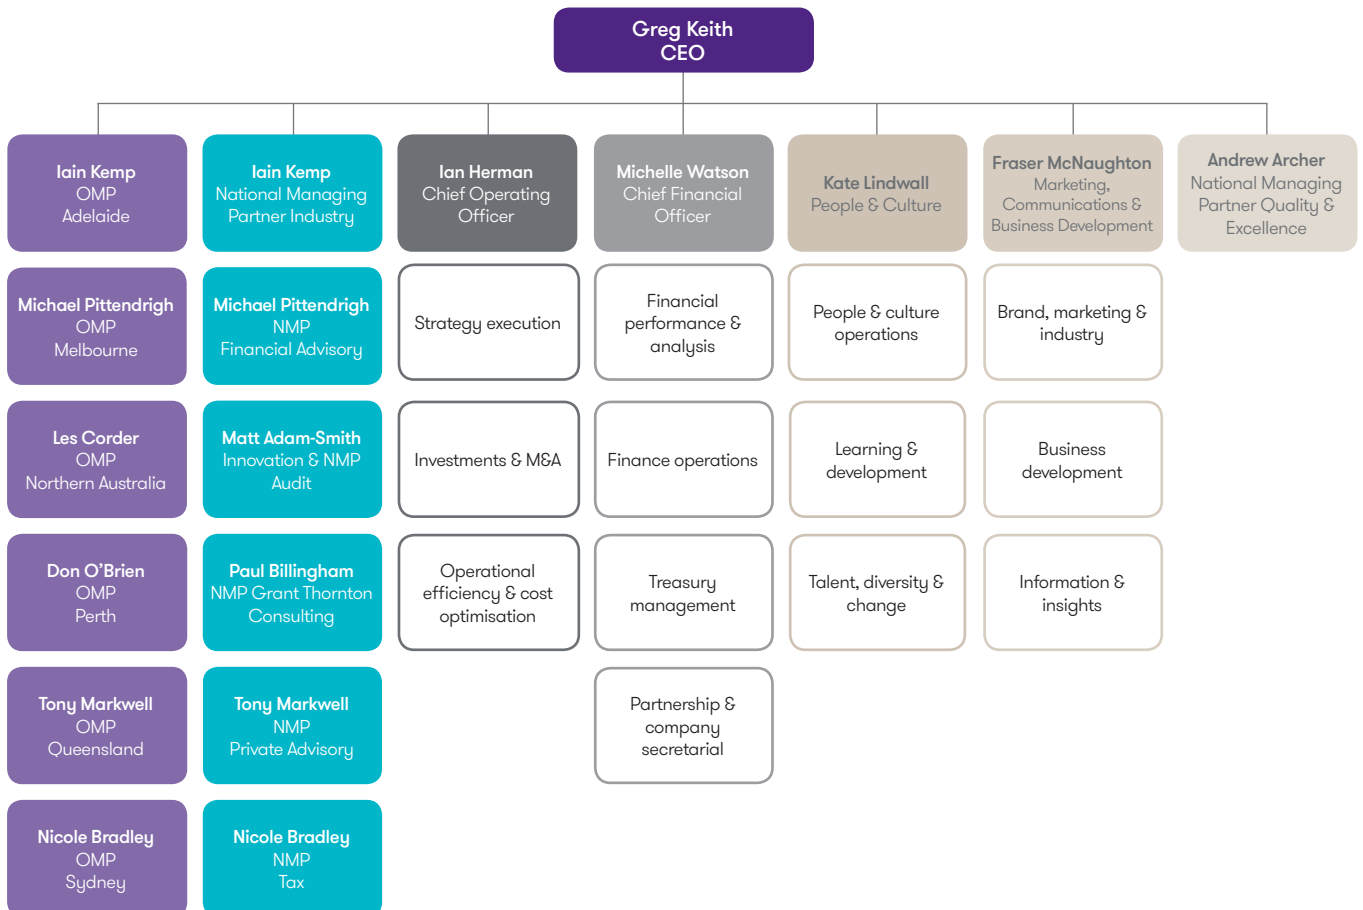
Greg Keith
CEO

Iain Kemp
OMP
Adelaide

Michael Pittendrigh
OMP
Melbourne

Les Corder
OMP
Northern Australia

Don O'Brien
OMP
Perth

Tony Markwell
OMP
Queensland

Nicole Bradley
OMP
Sydney

Iain Kemp
National Managing Partner Industry

Michael Pittendrigh
NMP
Financial Advisory

Matt Adam-Smith
Innovation & NMP Audit

Paul Billingham
NMP Grant Thornton Consulting

Tony Markwell
NMP
Private Advisory

Nicole Bradley
NMP
Tax

Ian Herman
Chief Operating Officer

Strategy execution

Investments & M&A

Operational efficiency & cost optimisation

Michelle Watson
Chief Financial Officer

Financial performance & analysis

Finance operations

Treasury management

Partnership & company secretarial

Kate Lindwall
People & Culture

People & culture operations

Learning & development

Talent, diversity & change

Fraser McNaughton
Marketing, Communications & Business Development

Brand, marketing & industry

Business development

Information & insights

Andrew Archer
National Managing Partner Quality & Excellence